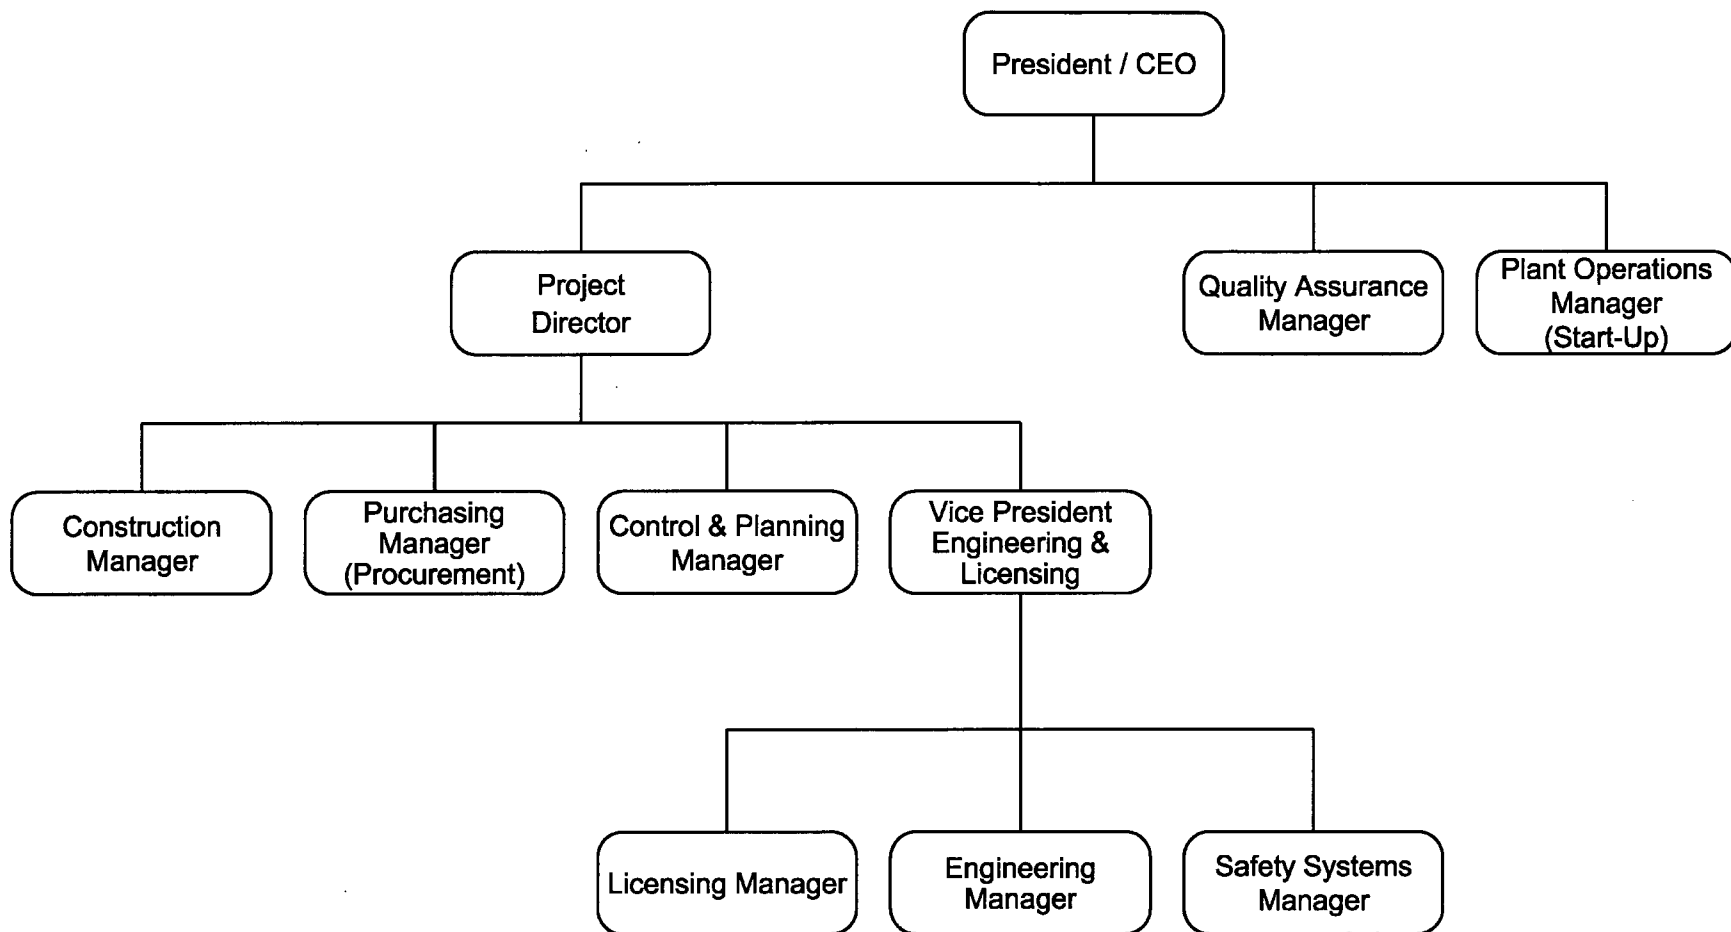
President / CEO

Project Director

Quality Assurance Manager

Plant Operations Manager (Start-Up)

Construction Manager

Purchasing Manager (Procurement)

Control & Planning Manager

Vice President Engineering & Licensing

Licensing Manager

Engineering Manager

Safety Systems Manager